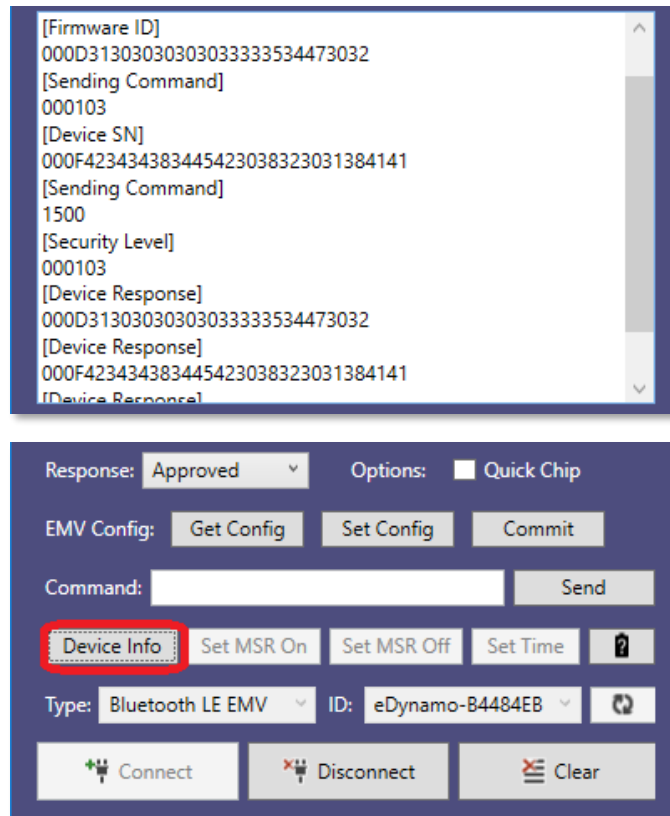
[Firmware ID]
000D31303030303033333534473032
[Sending Command]
000103
[Device SN]
000F42343438344542303832303138414​1
[Sending Command]
1500
[Security Level]
000103
[Device Response]
000D31303030303033333534473032
[Device Response]
000F42343438344542303832303138414​1
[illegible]

Response: Approved
Options: Quick Chip
EMV Config: Get Config Set Config Commit
Command: Send
Device Info Set MSR On Set MSR Off Set Time
Type: Bluetooth LE EMV ID: eDynamo-B4484EB
Connect Disconnect Clear